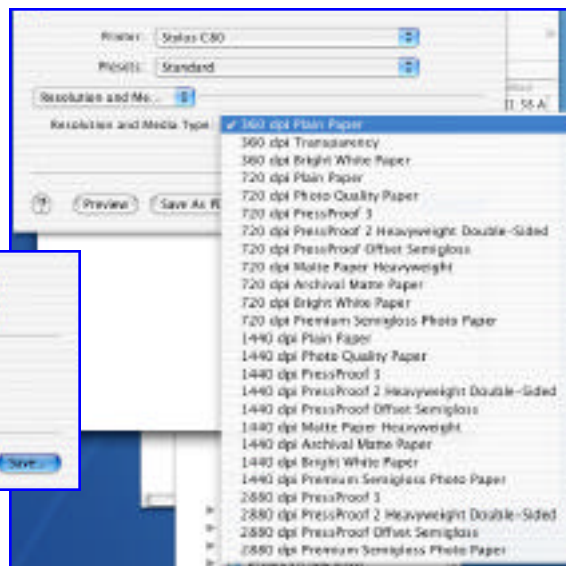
Printer: Stylus C80

Presets: Standard

Resolution and Me...

Resolution and Media Type

✓ 360 dpi Plain Paper
360 dpi Transparency
360 dpi Bright White Paper
720 dpi Plain Paper
720 dpi Photo Quality Paper
720 dpi PressProof 3
720 dpi PressProof 2 Heavyweight Double-Sided
720 dpi PressProof Offset Semigloss
720 dpi Matte Paper Heavyweight
720 dpi Archival Matte Paper
720 dpi Bright White Paper
720 dpi Premium Semigloss Photo Paper
1440 dpi Plain Paper
1440 dpi Photo Quality Paper
1440 dpi PressProof 3
1440 dpi PressProof 2 Heavyweight Double-Sided
1440 dpi PressProof Offset Semigloss
1440 dpi Matte Paper Heavyweight
1440 dpi Archival Matte Paper
1440 dpi Bright White Paper
1440 dpi Premium Semigloss Photo Paper
2880 dpi PressProof 3
2880 dpi PressProof 2 Heavyweight Double-Sided
2880 dpi PressProof Offset Semigloss
2880 dpi Premium Semigloss Photo Paper

?

Preview

Save As P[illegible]

Save...

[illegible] 58-A